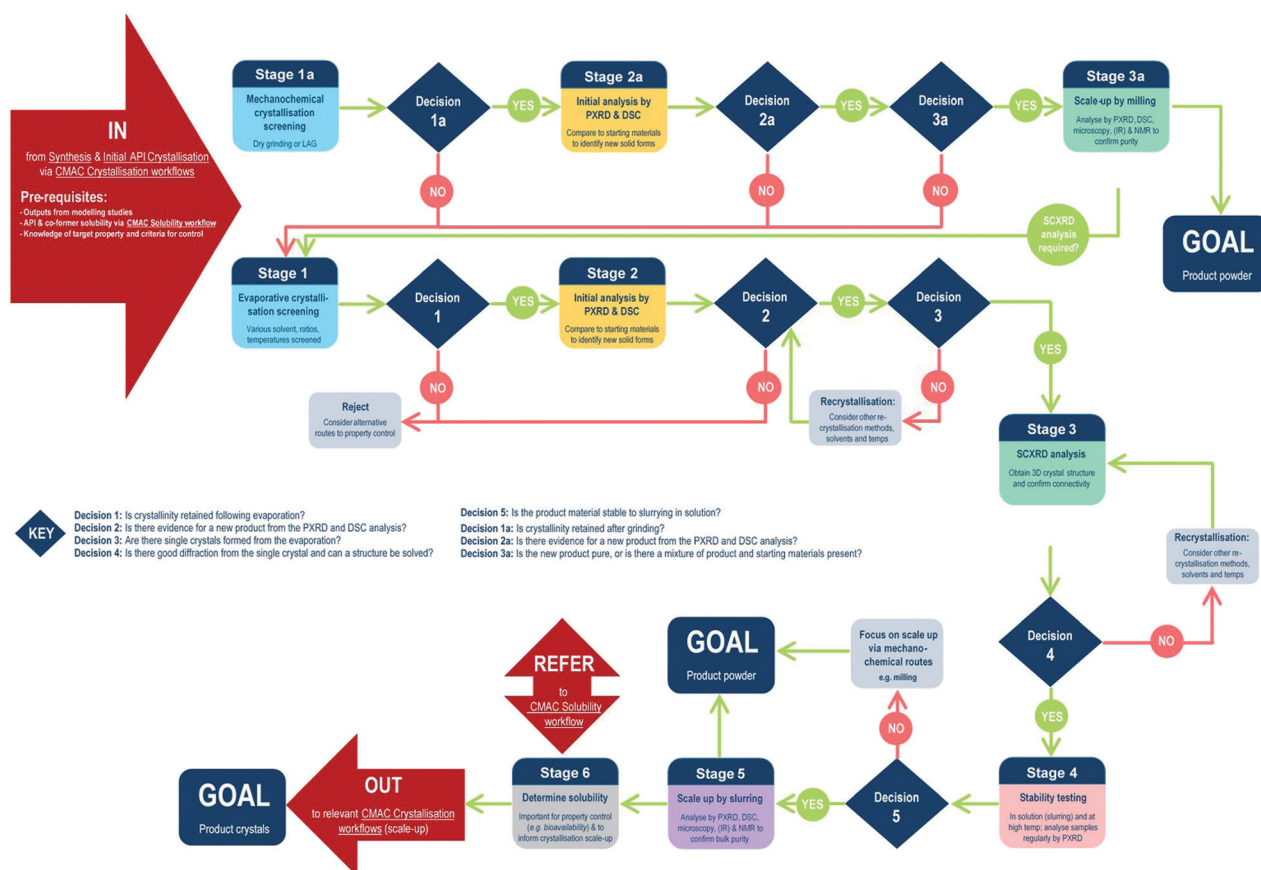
IN

from Synthesis & Initial API Crystallisation via CMAC Crystallisation workflows

Pre-requisites:
- Outputs from modelling studies
- API & co-former solubility via CMAC Solubility workflow
- Knowledge of target property and criteria for control

Stage 1a
Mechanochemical crystallisation screening
Dry grinding or LAG

Decision 1a

YES

NO

Stage 2a
Initial analysis by PXRD & DSC
Compare to starting materials to identify new solid forms

Decision 2a

YES

NO

Decision 3a

YES

NO

Stage 3a
Scale-up by milling
Analyse by PXRD, DSC, microscopy, (IR) & NMR to confirm purity

SCXRD analysis required?

GOAL
Product powder

Stage 1
Evaporative crystallisation screening
Various solvent, ratios, temperatures screened

Decision 1

YES

NO

Stage 2
Initial analysis by PXRD & DSC
Compare to starting materials to identify new solid forms

Decision 2

YES

NO

Decision 3

YES

NO

Reject
Consider alternative routes to property control

Recrystallisation:
Consider other re-crystallisation methods, solvents and temps

Stage 3
SCXRD analysis
Obtain 3D crystal structure and confirm connectivity

KEY

Decision 1: Is crystallinity retained following evaporation?
Decision 2: Is there evidence for a new product from the PXRD and DSC analysis?
Decision 3: Are there single crystals formed from the evaporation?
Decision 4: Is there good diffraction from the single crystal and can a structure be solved?

Decision 5: Is the product material stable to slurrying in solution?
Decision 1a: Is crystallinity retained after grinding?
Decision 2a: Is there evidence for a new product from the PXRD and DSC analysis?
Decision 3a: Is the new product pure, or is there a mixture of product and starting materials present?

Recrystallisation:
Consider other re-crystallisation methods, solvents and temps

Decision 4

NO

YES

GOAL
Product powder

Focus on scale up via mechano-chemical routes
e.g. milling

NO

REFER
to CMAC Solubility workflow

GOAL
Product crystals

OUT
to relevant CMAC Crystallisation workflows (scale-up)

Stage 6
Determine solubility
Important for property control (e.g. bioavailability) & to inform crystallisation scale-up

Stage 5
Scale up by slurring
Analyse by PXRD, DSC, microscopy, (IR) & NMR to confirm bulk purity

YES

Decision 5

Stage 4
Stability testing
In solution (slurring) and at high temp; analyse samples regularly by PXRD